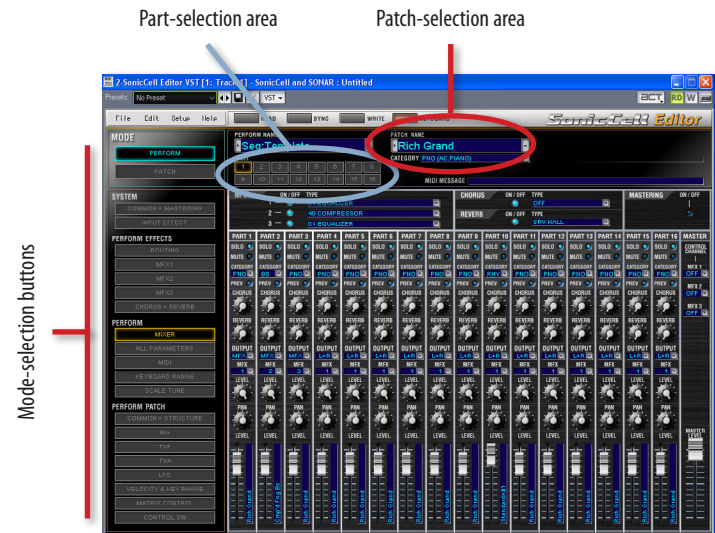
Part-selection area

Patch-selection area

Mode-selection buttons

2 SonicCell Editor VST [1: Track 1] - SonicCell and SONAR : Untitled

Presets: No Preset

VST

File Edit Setup Help

READ SYNC WRITE

SonicCell Editor

MODE

PERFORM

PATCH

PERFORM NAME

Seq:Template

PATCH NAME

Rich Grand

CATEGORY PNO (AC PIANO)

1 2 3 4 5 6 7 8
9 10 11 12 13 14 15 16

MIDI MESSAGE

SYSTEM

COMMON + MASTERING

INPUT EFFECT

PERFORM EFFECTS

ROUTING

MFX1

MFX2

MFX3

CHORUS + REVERB

PERFORM

MIXER

ALL PARAMETERS

MIDI

KEYBOARD RANGE

SCALE TUNE

PERFORM PATCH

COMMON + STRUCTURE

WG

TVF

TVA

LFO

VELOCITY & KEY RANGE

MATRIX CONTROL

CONTROL SW

MFX ON / OFF TYPE

1 — 01 EQUALIZER

2 — 40 COMPRESSOR

3 — 01 EQUALIZER

CHORUS ON / OFF TYPE

OFF

REVERB ON / OFF TYPE

SRV HALL

MASTERING ON / OFF

| PART 1 | PART 2 | PART 3 | PART 4 | PART 5 | PART 6 | PART 7 | PART 8 | PART 9 | PART 10 | PART 11 | PART 12 | PART 13 | PART 14 | PART 15 | PART 16 | MASTER |
|---|---|---|---|---|---|---|---|---|---|---|---|---|---|---|---|---|

SOLO

MUTE

CATEGORY

PNO

PREV

CHORUS

REVERB

OUTPUT

MFX

L+R

LEVEL

PAN

CONTROL CHANNEL

MFX 1 OFF

MFX 2 OFF

MFX 3 OFF

MASTER LEVEL

Rich Grand

Crispy Eng.Bs

Rich Grand